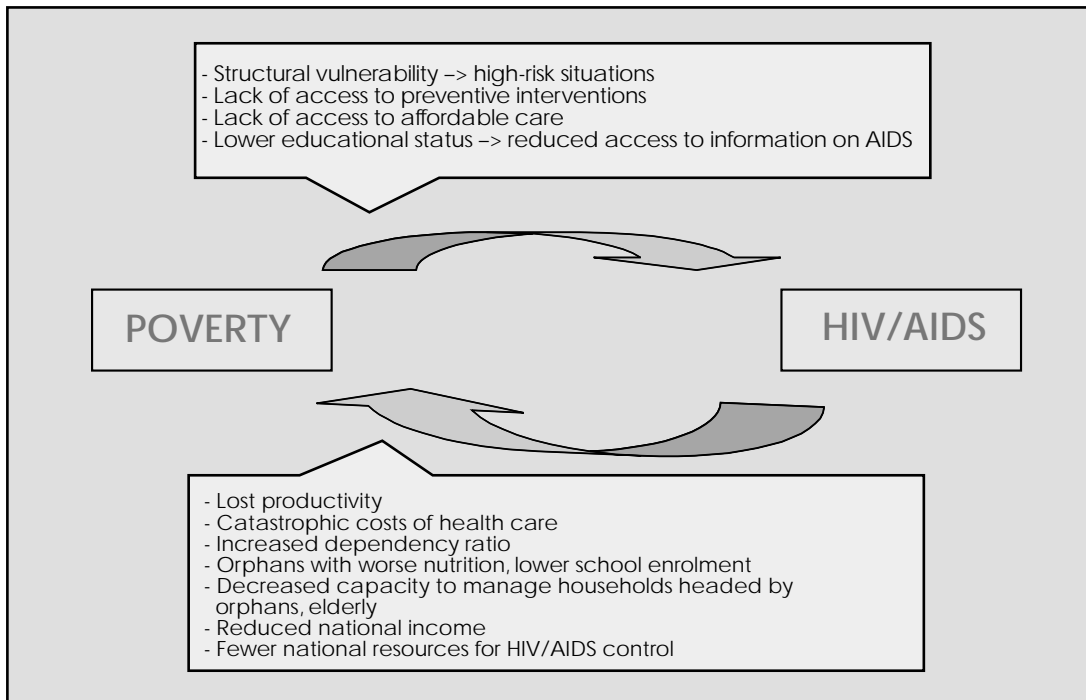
- Structural vulnerability –> high-risk situations
- Lack of access to preventive interventions
- Lack of access to affordable care
- Lower educational status –> reduced access to information on AIDS

POVERTY

HIV/AIDS

- Lost productivity
- Catastrophic costs of health care
- Increased dependency ratio
- Orphans with worse nutrition, lower school enrolment
- Decreased capacity to manage households headed by orphans, elderly
- Reduced national income
- Fewer national resources for HIV/AIDS control